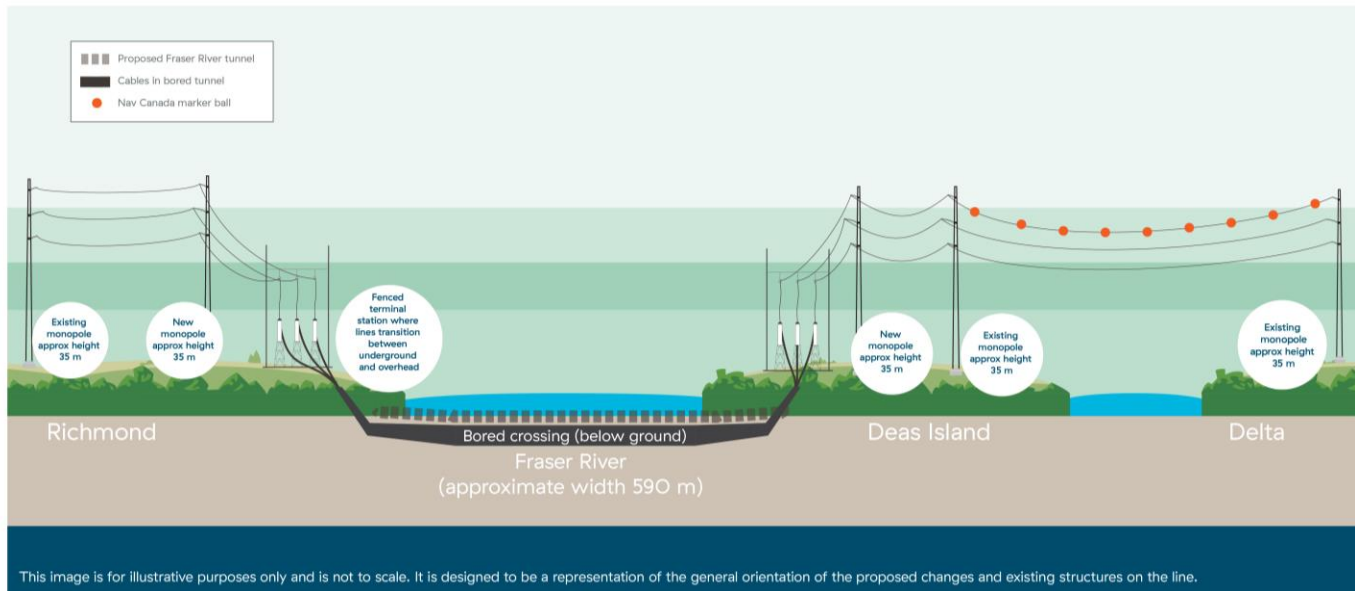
Proposed Fraser River tunnel
Cables in bored tunnel
Nav Canada marker ball

Existing monopole approx height 35 m

New monopole approx height 35 m

Fenced terminal station where lines transition between underground and overhead

New monopole approx height 35 m

Existing monopole approx height 35 m

Existing monopole approx height 35 m

Richmond

Bored crossing (below ground)

Fraser River (approximate width 590 m)

Deas Island

Delta

This image is for illustrative purposes only and is not to scale. It is designed to be a representation of the general orientation of the proposed changes and existing structures on the line.